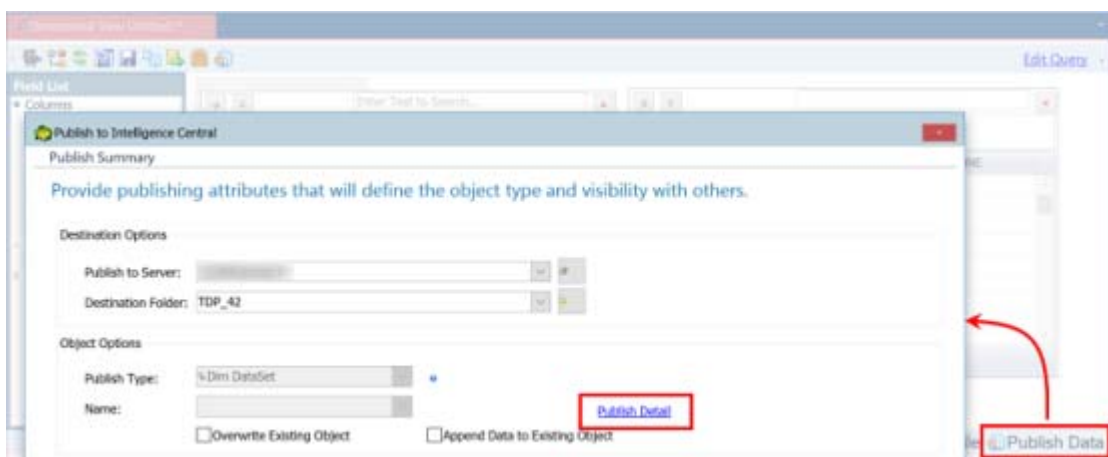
Edit Query

Field List

Columns

Enter Text to Search...

Publish to Intelligence Central

Publish Summary

Provide publishing attributes that will define the object type and visibility with others.

Destination Options

Publish to Server: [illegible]

Destination Folder: TDP_42

Object Options

Publish Type: %Dim DataSet

Name:

Publish Detail

Overwrite Existing Object

Append Data to Existing Object

Publish Data